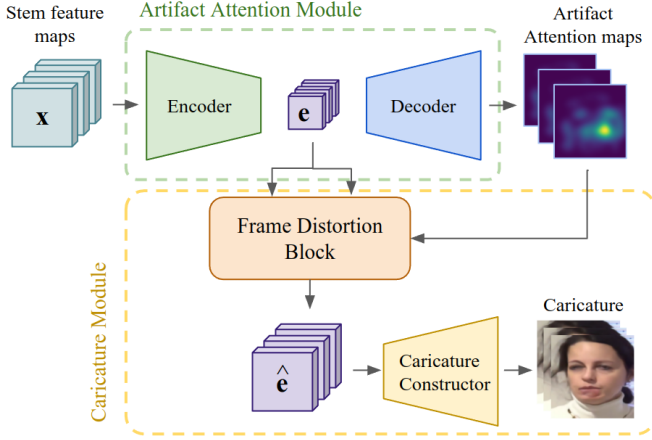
Stem feature maps

Artifact Attention Module

Artifact Attention maps

$\mathbf{x}$

Encoder

$\mathbf{e}$

Decoder

Frame Distortion Block

Caricature Module

$\hat{\mathbf{e}}$

Caricature Constructor

Caricature